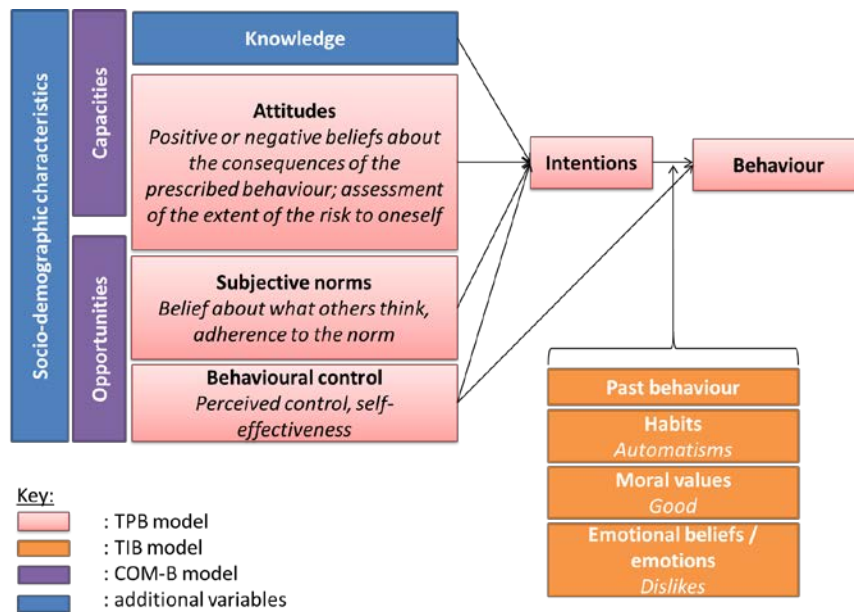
Socio-demographic characteristics

Capacities

Opportunities

Knowledge

Attitudes
Positive or negative beliefs about the consequences of the prescribed behaviour; assessment of the extent of the risk to oneself

Subjective norms
Belief about what others think, adherence to the norm

Behavioural control
Perceived control, self-effectiveness

Intentions

Behaviour

Past behaviour

Habits
Automatisms

Moral values
Good

Emotional beliefs / emotions
Dislikes

Key:
: TPB model
: TIB model
: COM-B model
: additional variables